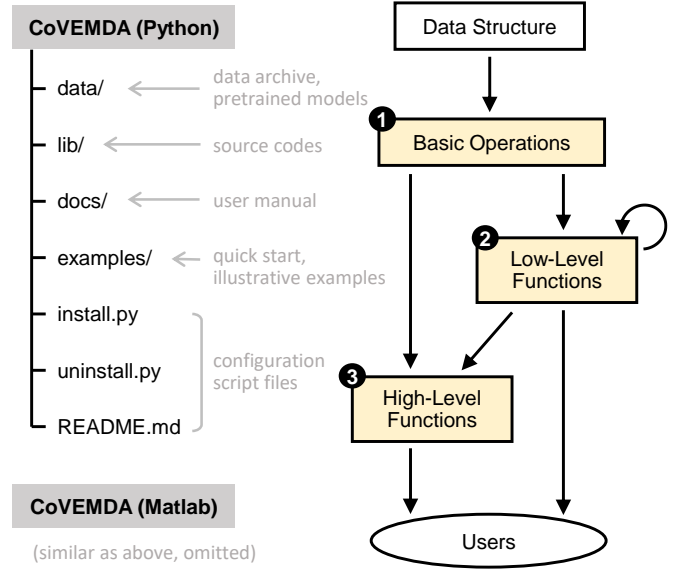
CoVEMDA (Python)

data/
data archive, pretrained models

lib/
source codes

docs/
user manual

examples/
quick start, illustrative examples

install.py

uninstall.py

README.md

configuration script files

CoVEMDA (Matlab)

(similar as above, omitted)

Data Structure

1 Basic Operations

2 Low-Level Functions

3 High-Level Functions

Users